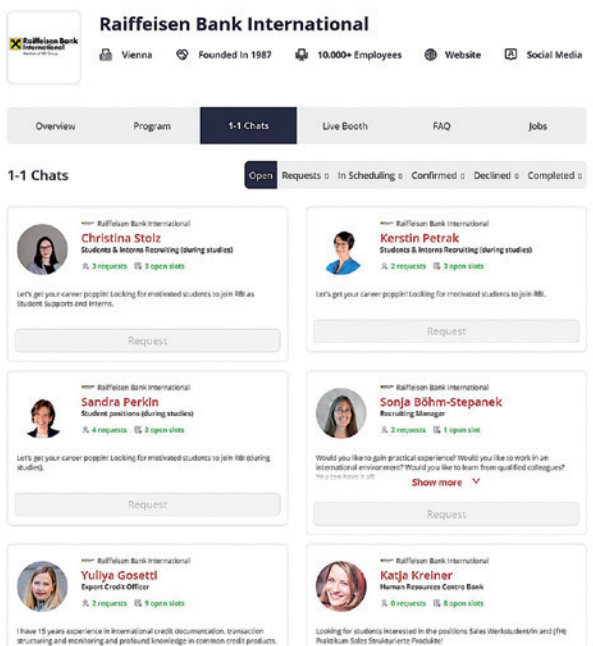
Raiffeisen Bank International
Member of RBI Group

Raiffeisen Bank International

Vienna Founded In 1987 10.000+ Employees Website Social Media

Overview Program 1-1 Chats Live Booth FAQ Jobs

1-1 Chats

Open Requests 0 In Scheduling 0 Confirmed 0 Declined 0 Completed 0

Raiffeisen Bank International
Christina Stolz
Students & Interns Recruiting (during studies)
3 requests 3 open slots

Let's get your career poppin! Looking for motivated students to join RBI as Student Supports and Interns.

Request

Raiffeisen Bank International
Kerstin Petrak
Students & Interns Recruiting (during studies)
2 requests 3 open slots

Let's get your career poppin! Looking for motivated students to join RBI.

Request

Raiffeisen Bank International
Sandra Perkin
Student positions (during studies)
4 requests 2 open slots

Let's get your career poppin! Looking for motivated students to join RBI (during studies).

Request

Raiffeisen Bank International
Sonja Böhm-Stepanek
Recruiting Manager
2 requests 1 open slot

Would you like to gain practical experience? Would you like to work in an international environment? Would you like to learn from qualified colleagues? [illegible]

Show more

Request

Raiffeisen Bank International
Yuliya Gosetti
Export Credit Officer
2 requests 9 open slots

I have 15 years experience in international credit documentation, transaction structuring and monitoring and profound knowledge in common credit products.

Raiffeisen Bank International
Katja Kreiner
Human Resources Centro Bank
6 requests 8 open slots

Looking for students interested in the positions Sales Werkstudent/in and (FH) Praktikum Sales Strukturierte Produkte!